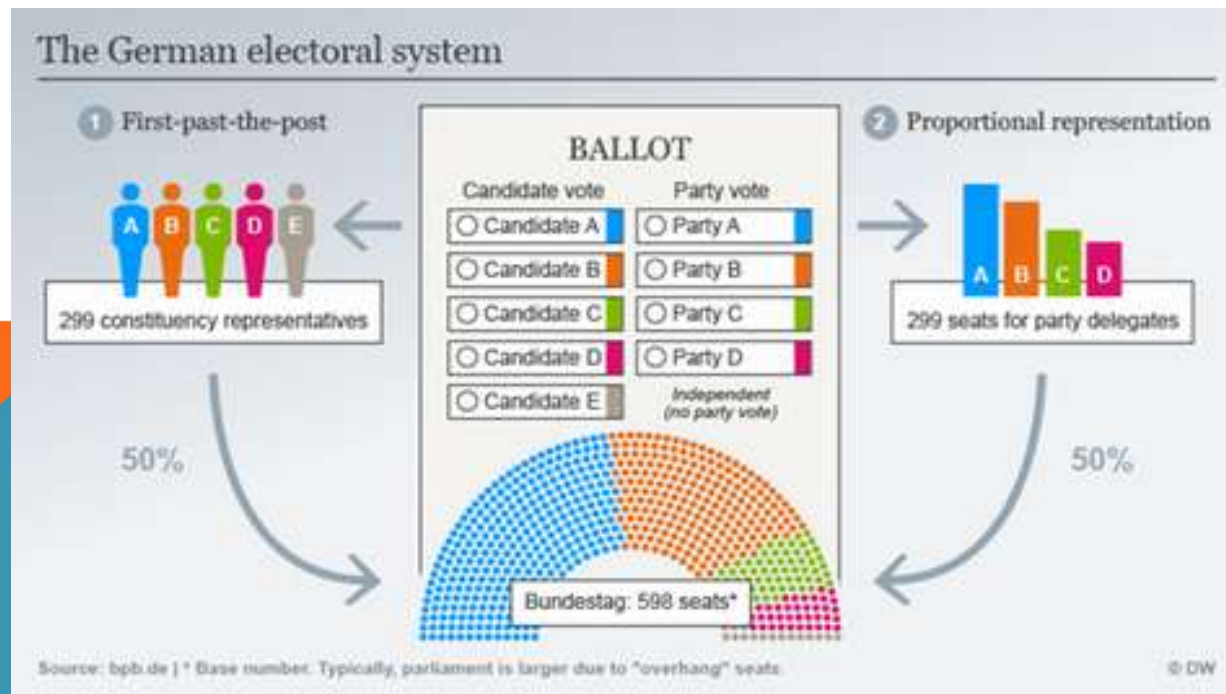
The German electoral system

1 First-past-the-post

A B C D E

299 constituency representatives

50%

BALLOT

Candidate vote

Party vote

Candidate A

Party A

Candidate B

Party B

Candidate C

Party C

Candidate D

Party D

Candidate E

Independent (no party vote)

Bundestag: 598 seats*

2 Proportional representation

A B C D

299 seats for party delegates

50%

Source: bpb.de | * Base number. Typically, parliament is larger due to "overhang" seats.

© DW